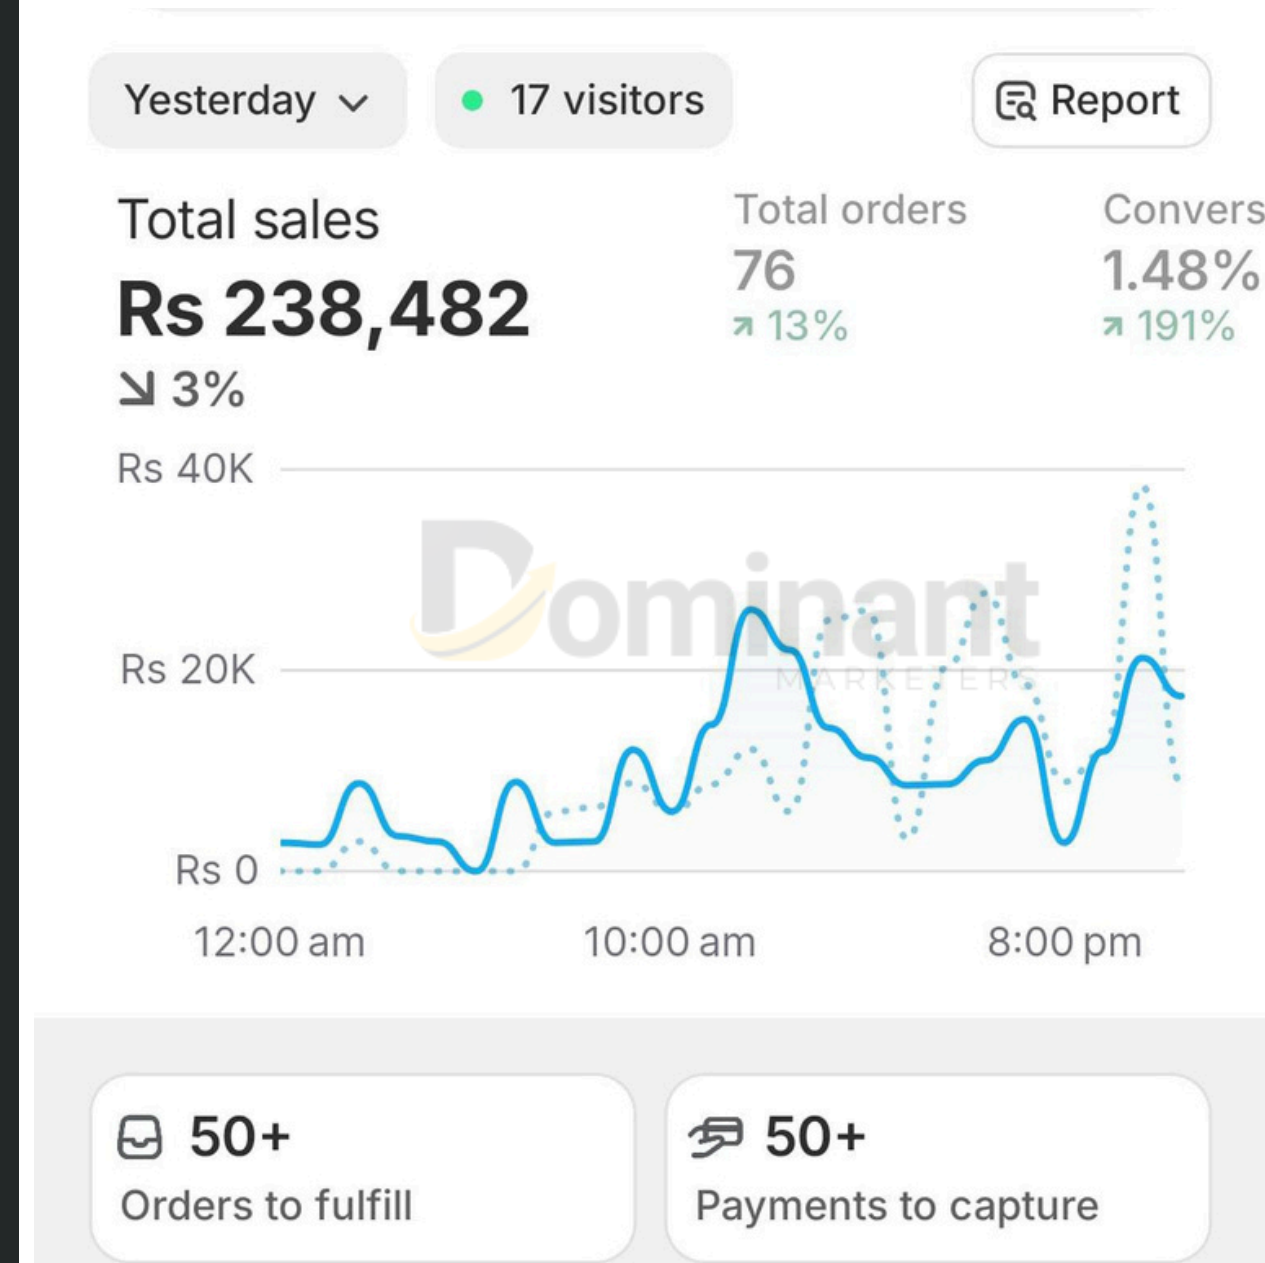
Yesterday

17 visitors

Report

Total sales
Rs 238,482
3%

Total orders
76
13%

Convers
1.48%
191%

Rs 40K
Rs 20K
Rs 0

Dominant
MARKETERS

12:00 am
10:00 am
8:00 pm

50+
Orders to fulfill

50+
Payments to capture